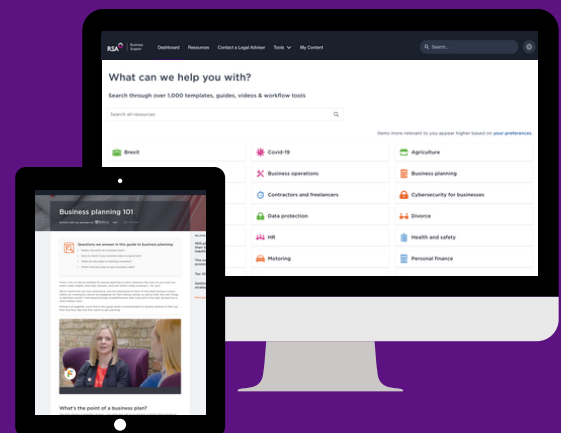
RSA Business Support

Dashboard Resources Contact a Legal Advisor Tools My Content

Search...

What can we help you with?

Search through over 1,000 templates, guides, videos & workflow tools

Search all resources

Items more relevant to you appear higher based on your preferences

Brexit

Covid-19

Agriculture

Business operations

Business planning

Contractors and freelancers

Cybersecurity for businesses

Data protection

Divorce

HR

Health and safety

Motoring

Personal finance

Business planning 101

Questions we answer in this guide to business planning

What's the point of a business plan?